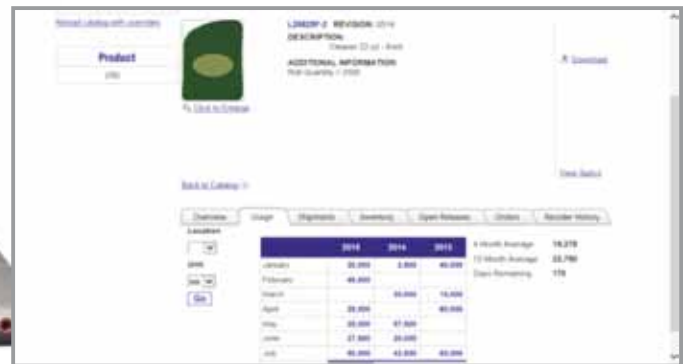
Reload catalog with quantities

Product

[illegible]

Click to Enlarge

L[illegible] REVISION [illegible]

DESCRIPTION

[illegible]

ADDITIONAL INFORMATION

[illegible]

Download

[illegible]

Back to Catalog

Overview | Usage | Shipments | Inventory | Open Releases | Orders | Reorder History

Location

Unit

Go

| | 2016 | 2014 | 2015 |
|---|---|---|---|
| January | 30,000 | 3,800 | 40,000 |
| February | 46,000 | | |
| March | | 30,000 | 10,000 |
| April | 20,000 | | 40,000 |
| May | 20,000 | 37,500 | |
| June | 27,500 | 20,000 | |
| July | 40,000 | 43,000 | 60,000 |

6 Month Average 18,270

12 Month Average 22,790

Days Remaining 170